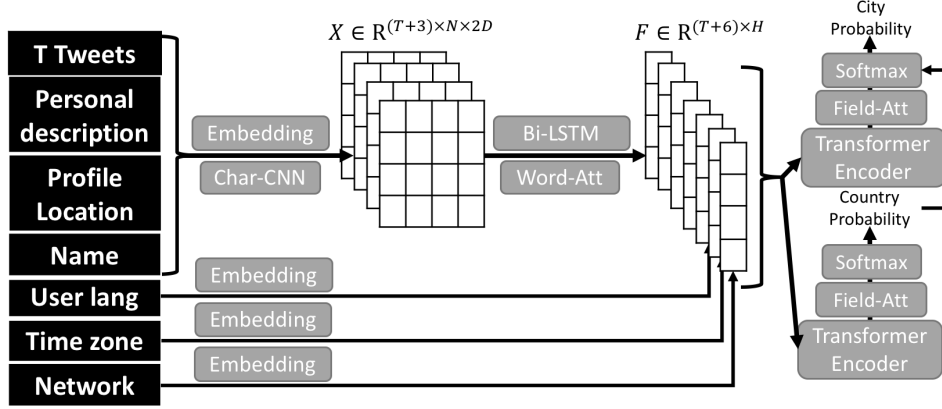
T Tweets

Personal description

Profile Location

Name

User lang

Time zone

Network

Embedding

Char-CNN

$X \in \mathrm{R}^{(T+3)\times N\times 2D}$

Bi-LSTM

Word-Att

$F \in \mathrm{R}^{(T+6)\times H}$

Embedding

Embedding

Embedding

City Probability

Softmax

Field-Att

Transformer Encoder

Country Probability

Softmax

Field-Att

Transformer Encoder